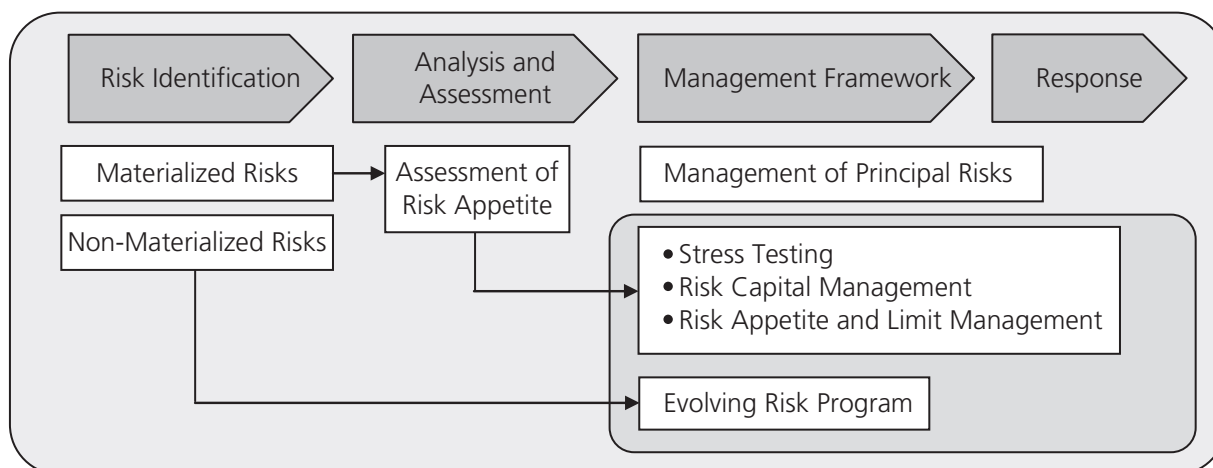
Risk Identification

Analysis and Assessment

Management Framework

Response

Materialized Risks

Assessment of Risk Appetite

Management of Principal Risks

Non-Materialized Risks

• Stress Testing
• Risk Capital Management
• Risk Appetite and Limit Management

Evolving Risk Program